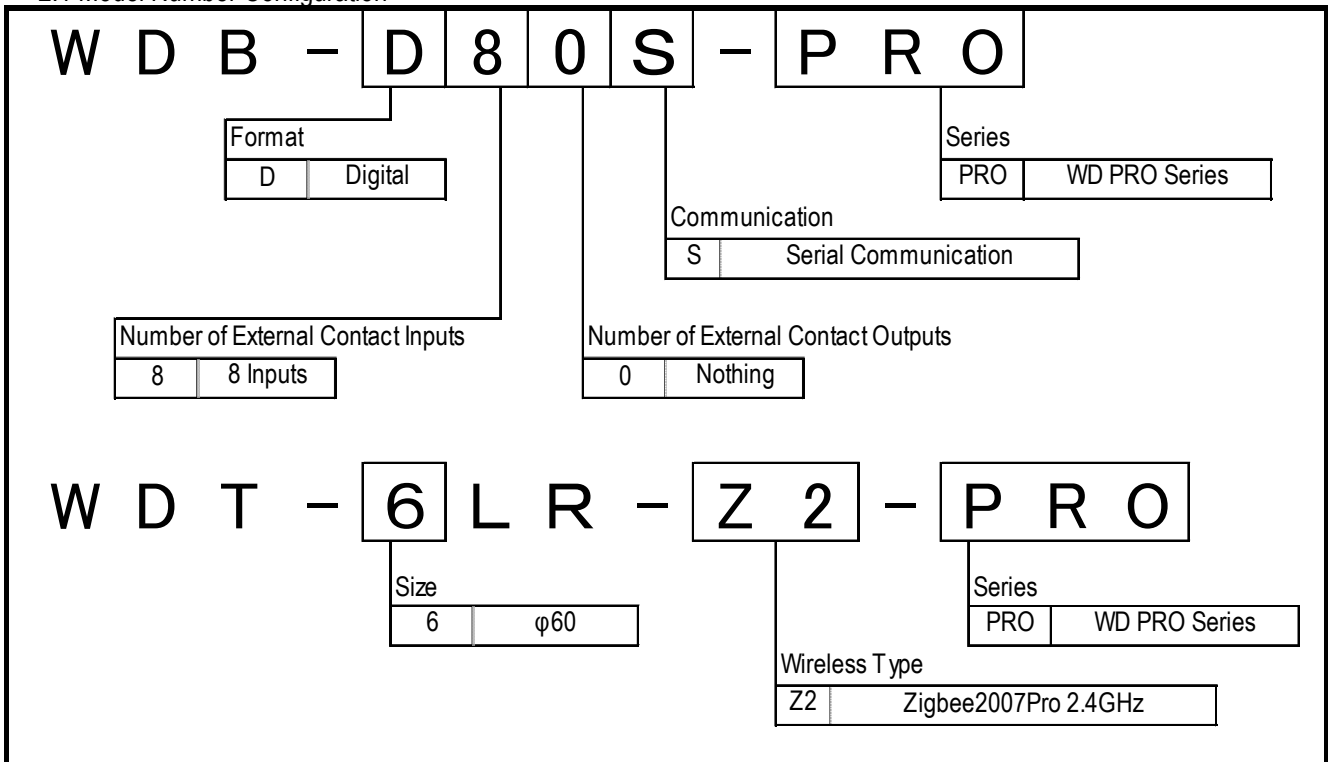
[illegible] Model Number Configuration

W D B − D 8 0 S − P R O

Format

| D | Digital |
|---|---|

Series

| PRO | WD PRO Series |
|---|---|

Communication

| S | Serial Communication |
|---|---|

Number of External Contact Inputs

| 8 | 8 Inputs |
|---|---|

Number of External Contact Outputs

| 0 | Nothing |
|---|---|

W D T − 6 L R − Z 2 − P R O

Size

| 6 | φ60 |
|---|---|

Series

| PRO | WD PRO Series |
|---|---|

Wireless Type

| Z2 | Zigbee2007Pro 2.4GHz |
|---|---|